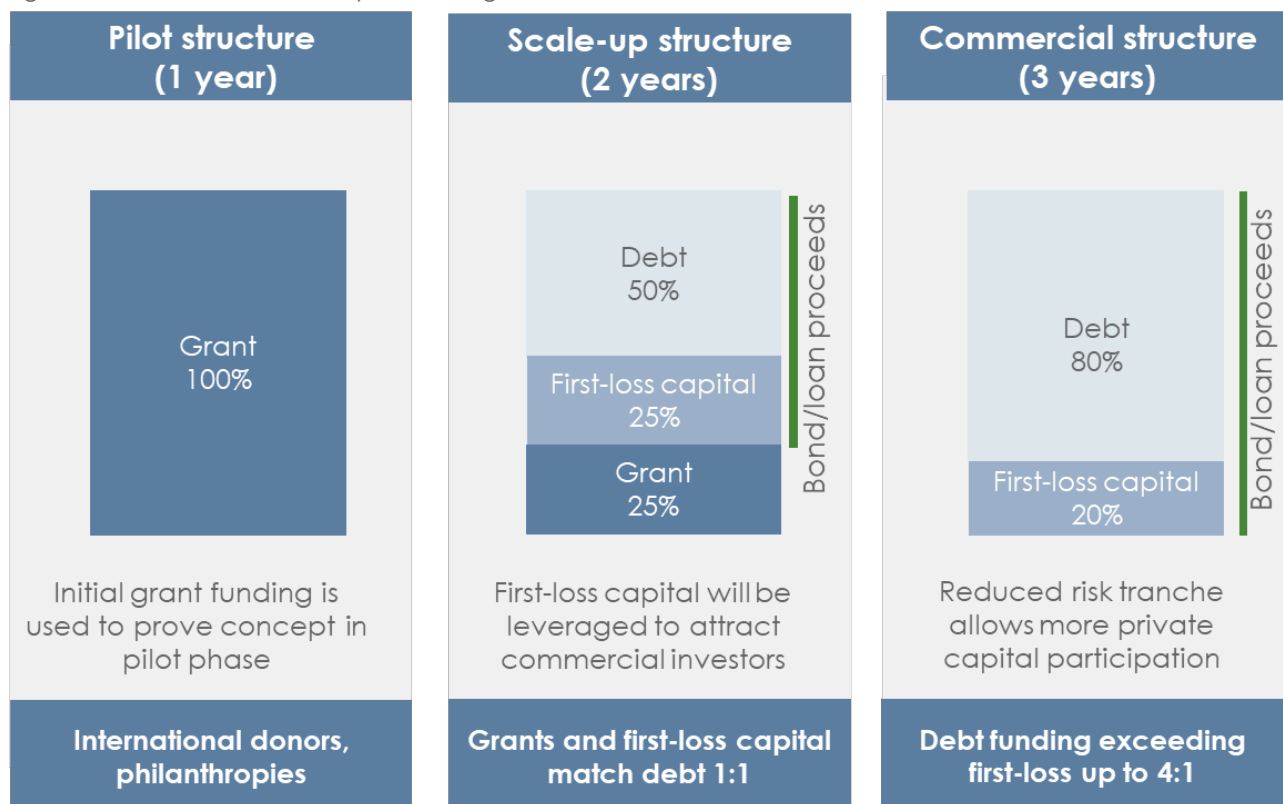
Pilot structure (1 year)

Grant 100%

Initial grant funding is used to prove concept in pilot phase

International donors, philanthropies

Scale-up structure (2 years)

Debt 50%

First-loss capital 25%

Grant 25%

Bond/loan proceeds

First-loss capital will be leveraged to attract commercial investors

Grants and first-loss capital match debt 1:1

Commercial structure (3 years)

Debt 80%

First-loss capital 20%

Bond/loan proceeds

Reduced risk tranche allows more private capital participation

Debt funding exceeding first-loss up to 4:1